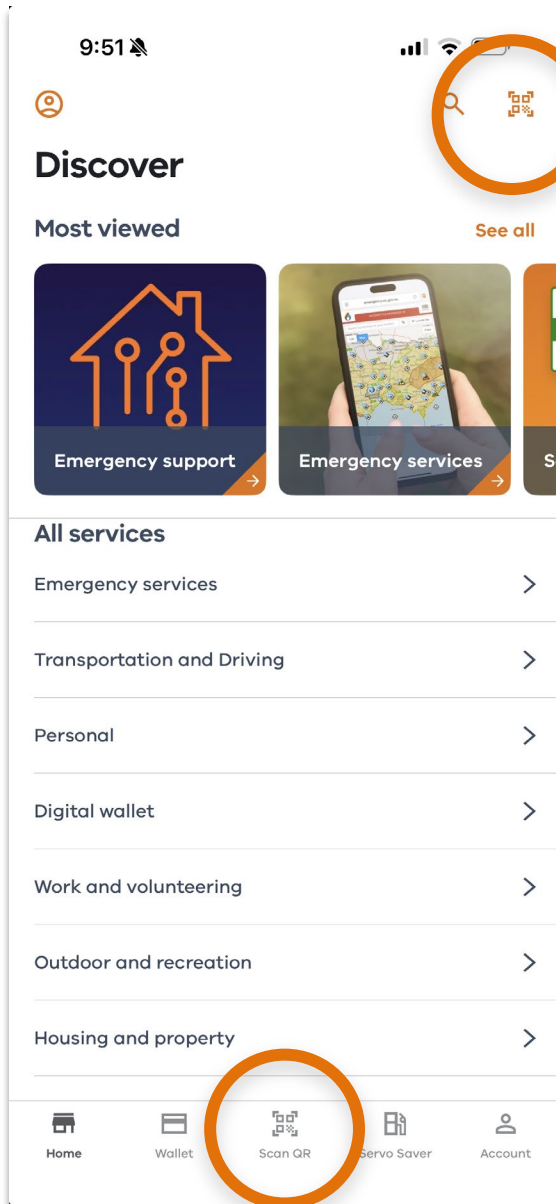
9:51

Discover

Most viewed

See all

Emergency support

Emergency services

S

All services

Emergency services

Transportation and Driving

Personal

Digital wallet

Work and volunteering

Outdoor and recreation

Housing and property

Home

Wallet

Scan QR

Servo Saver

Account